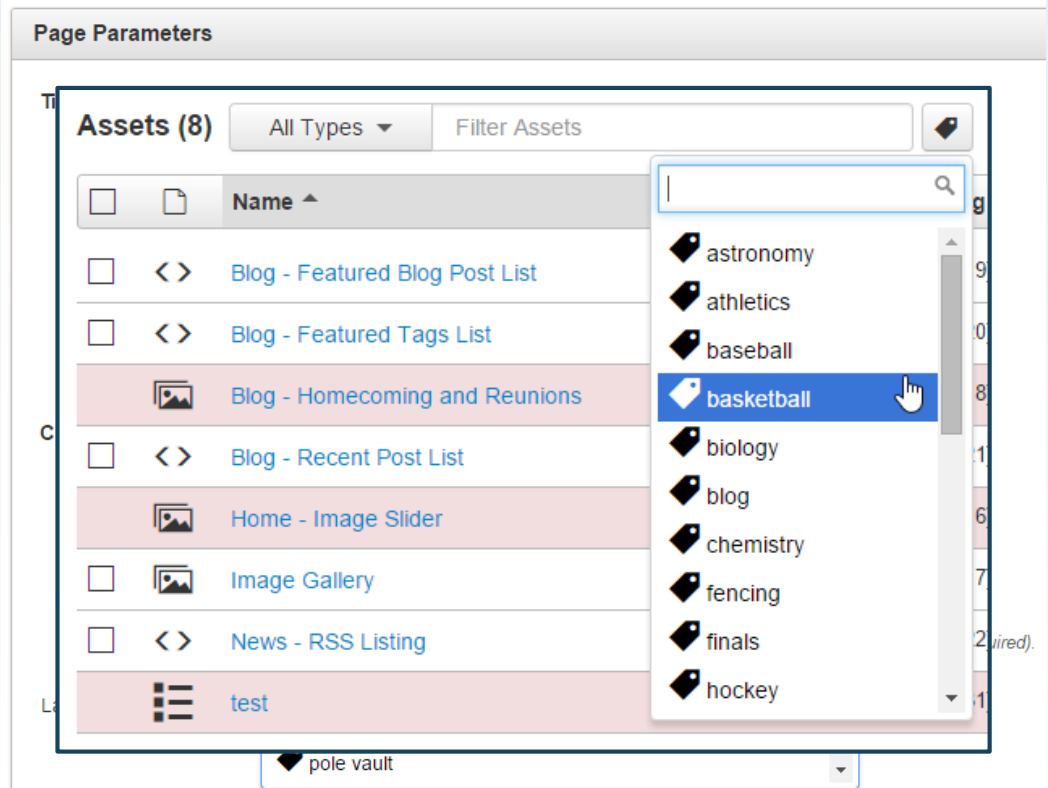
Page Parameters

Ti

Assets (8)

All Types

Filter Assets

Name

g

Blog - Featured Blog Post List

9

Blog - Featured Tags List

20

Blog - Homecoming and Reunions

8

C

Blog - Recent Post List

21

Home - Image Slider

6

Image Gallery

7

News - RSS Listing

2

uired).

La

test

51

astronomy

athletics

baseball

basketball

biology

blog

chemistry

fencing

finals

hockey

pole vault